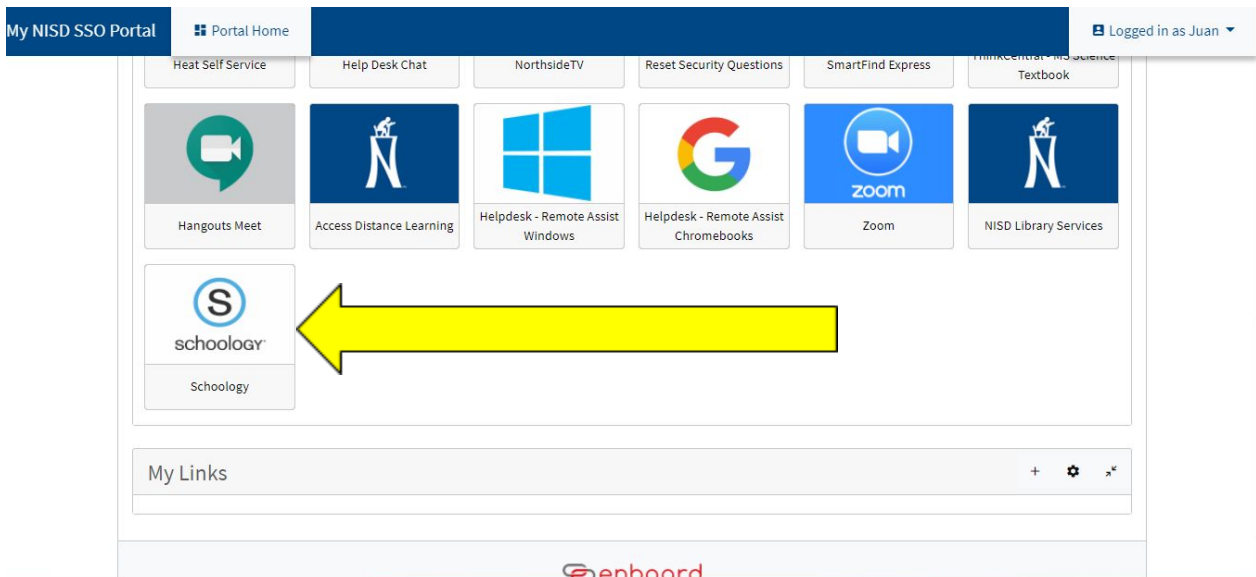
My NISD SSO Portal Portal Home Logged in as Juan

Heat Self Service
Help Desk Chat
NorthsideTV
Reset Security Questions
SmartFind Express
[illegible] - MS Science Textbook

Hangouts Meet
Access Distance Learning
Helpdesk - Remote Assist Windows
Helpdesk - Remote Assist Chromebooks
zoom
Zoom
NISD Library Services

schoology
Schoology

My Links
+

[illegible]